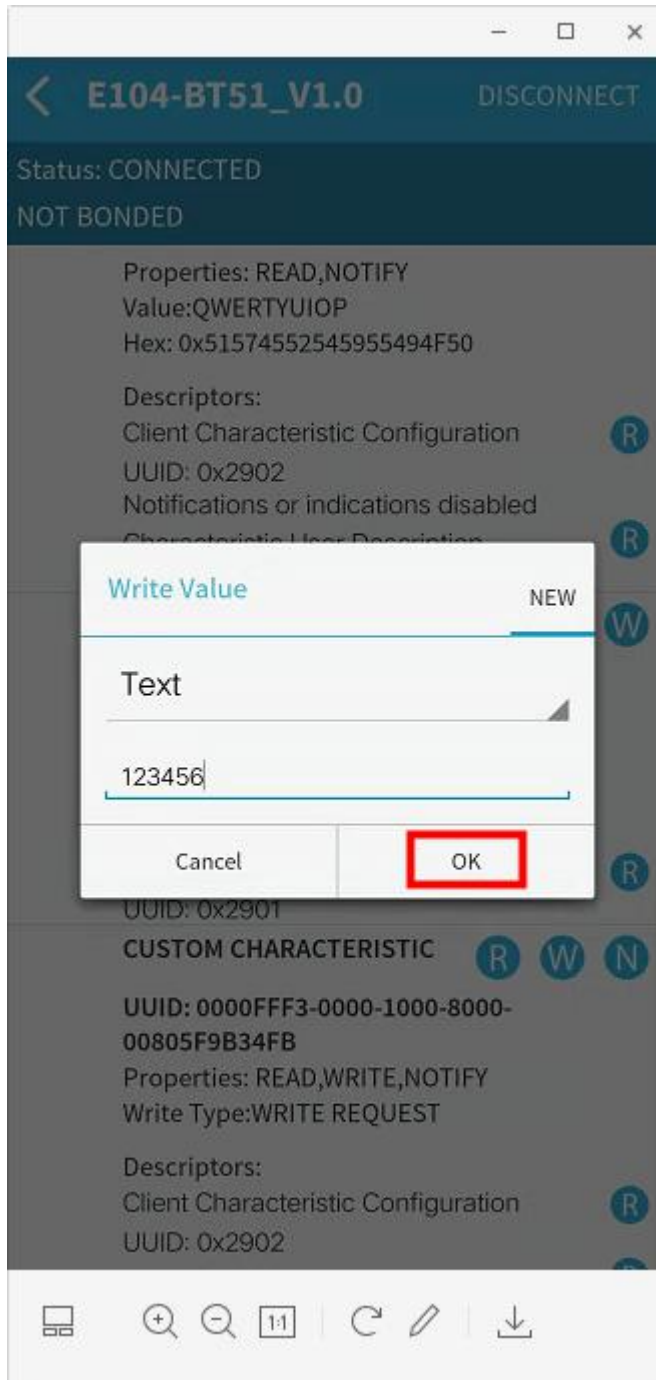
E104-BT51_V1.0 DISCONNECT

Status: CONNECTED
NOT BONDED

Properties: READ,NOTIFY
Value:QWERTYUIOP
Hex: 0x51574552545955494F50

Descriptors:
Client Characteristic Configuration
UUID: 0x2902
Notifications or indications disabled
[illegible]

R
R
W

Write Value NEW

Text

123456

Cancel OK

R

UUID: 0x2901
CUSTOM CHARACTERISTIC

R W N

UUID: 0000FFF3-0000-1000-8000-00805F9B34FB
Properties: READ,WRITE,NOTIFY
Write Type:WRITE REQUEST

Descriptors:
Client Characteristic Configuration
UUID: 0x2902

R

1:1